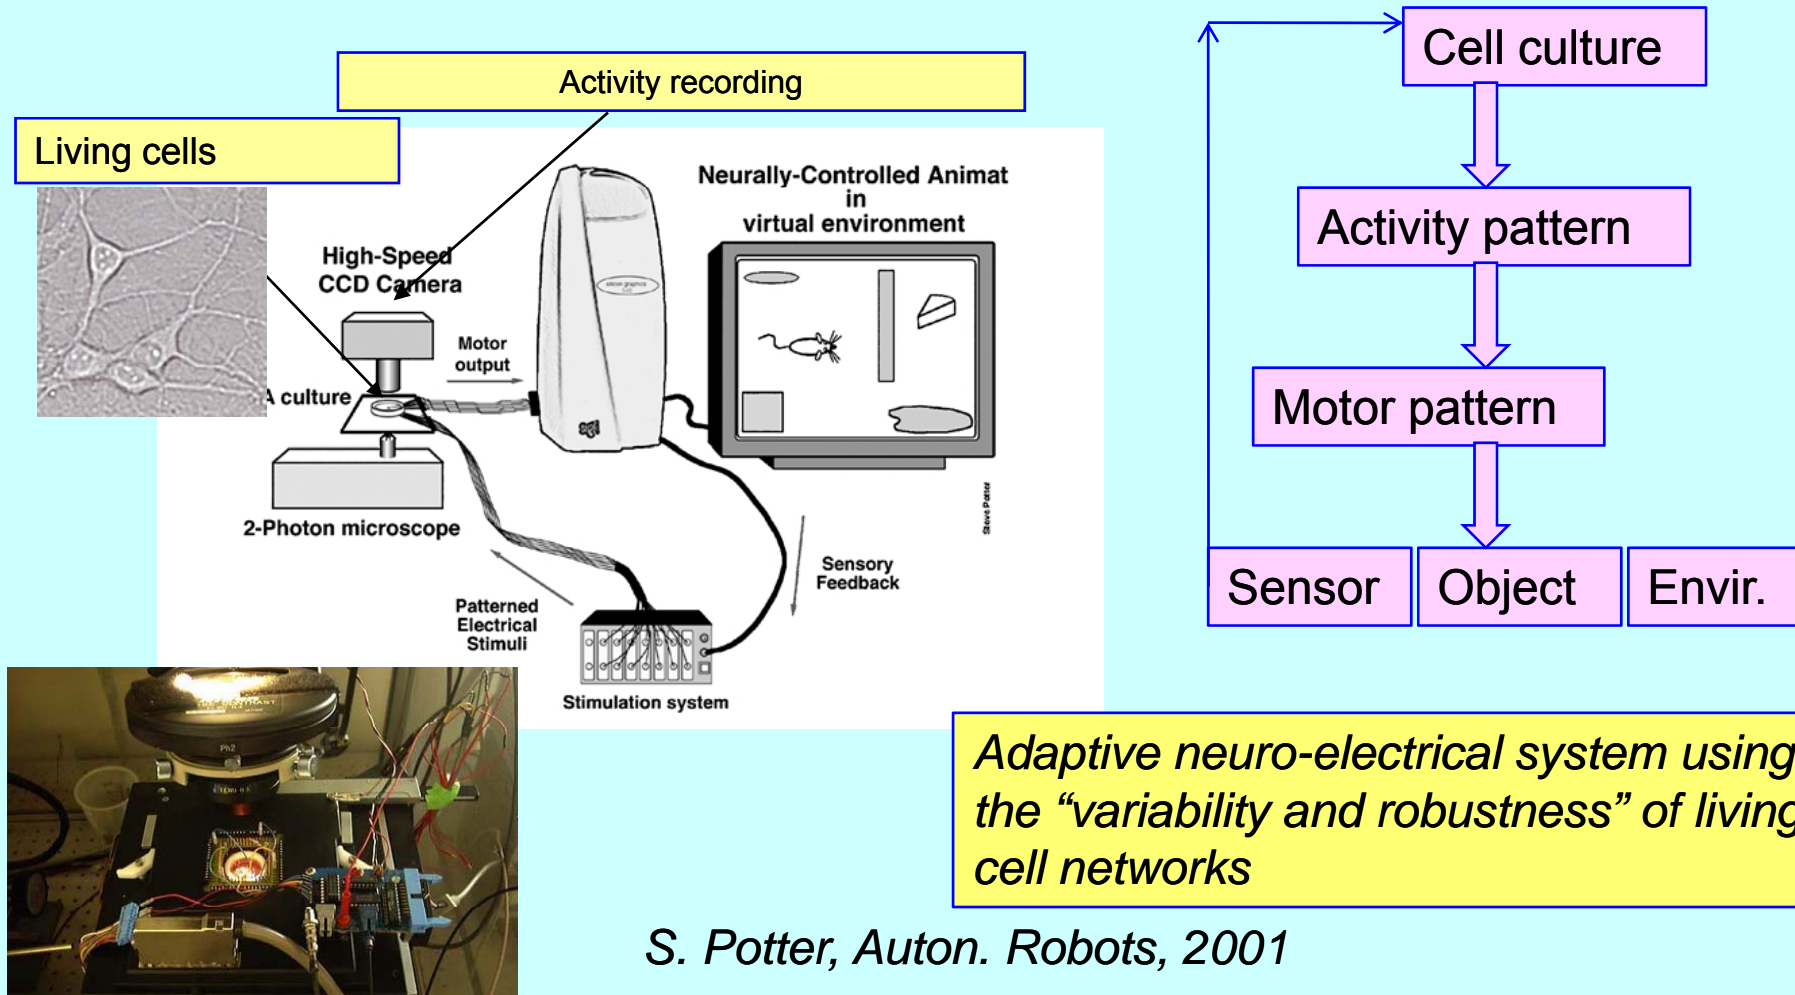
Activity recording

Living cells

Neurally-Controlled Animat in virtual environment

High-Speed CCD Camera

Motor output

A culture

2-Photon microscope

Sensory Feedback

Patterned Electrical Stimuli

Stimulation system

Steve Potter

Cell culture

Activity pattern

Motor pattern

Sensor

Object

Envir.

Adaptive neuro-electrical system using the “variability and robustness” of living cell networks

S. Potter, Auton. Robots, 2001